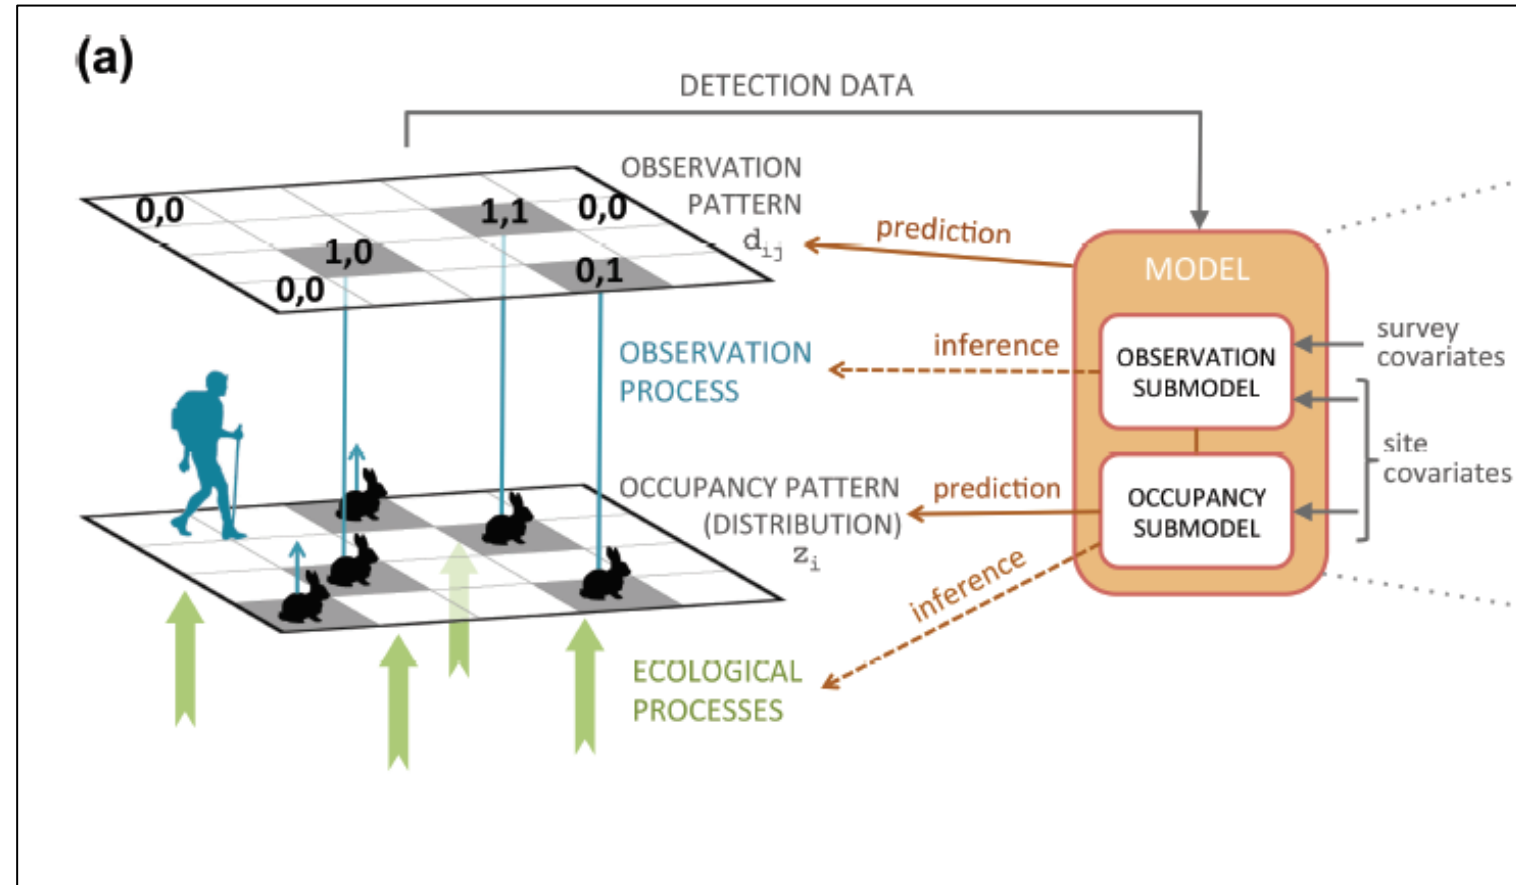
(a)

DETECTION DATA

0,0
1,1
0,0
1,0
0,1
0,0

OBSERVATION PATTERN
$d_{ij}$

prediction

MODEL

OBSERVATION PROCESS

inference

OBSERVATION SUBMODEL

survey covariates

site covariates

OCCUPANCY PATTERN (DISTRIBUTION)
$z_i$

prediction

OCCUPANCY SUBMODEL

inference

ECOLOGICAL PROCESSES